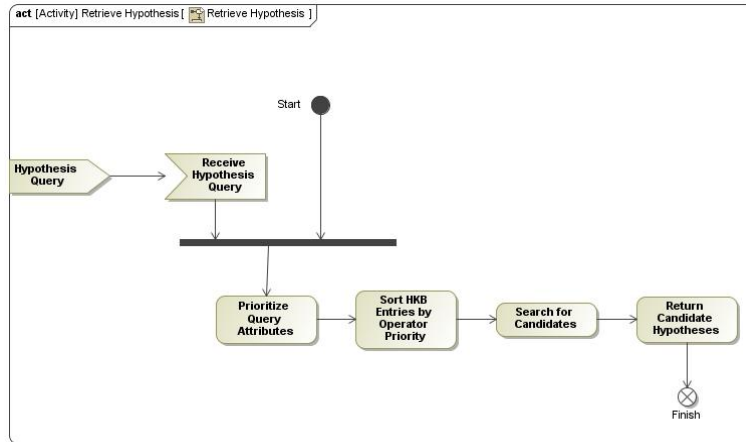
act [Activity] Retrieve Hypothesis [ Retrieve Hypothesis ]

Start

Hypothesis Query

Receive Hypothesis Query

Prioritize Query Attributes

Sort HKB Entries by Operator Priority

Search for Candidates

Return Candidate Hypotheses

Finish